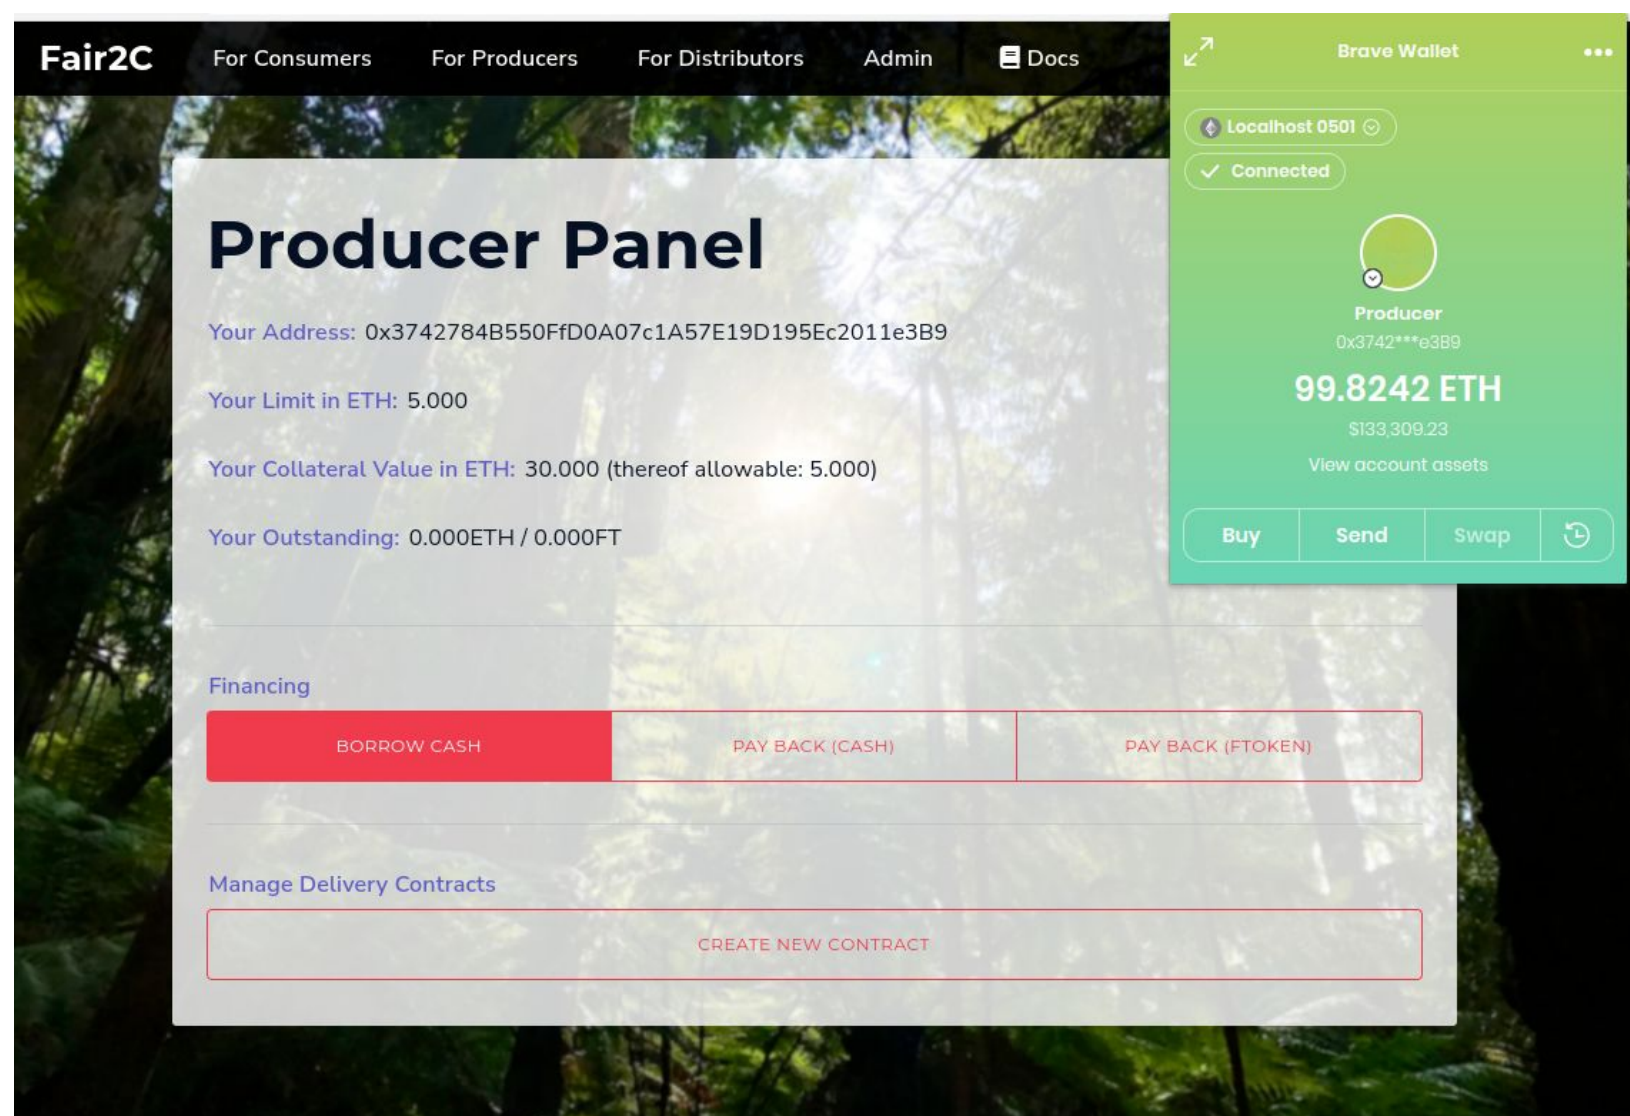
Fair2C For Consumers For Producers For Distributors Admin Docs

Brave Wallet

Localhost 0501

Connected

Producer

0x3742***e3B9

99.8242 ETH

$133,309.23

View account assets

Buy Send Swap

Producer Panel

Your Address: 0x3742784B550FfD0A07c1A57E19D195Ec2011e3B9

Your Limit in ETH: 5.000

Your Collateral Value in ETH: 30.000 (thereof allowable: 5.000)

Your Outstanding: 0.000ETH / 0.000FT

Financing

| BORROW CASH | PAY BACK (CASH) | PAY BACK (FTOKEN) |
|---|---|---|

Manage Delivery Contracts

CREATE NEW CONTRACT